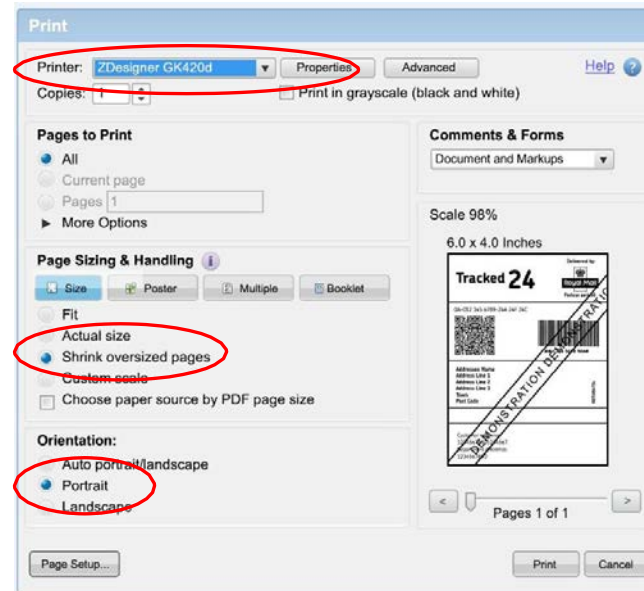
Print

Printer: ZDesigner GK420d Properties Advanced Help

Copies: 1 Print in grayscale (black and white)

Pages to Print
All
Current page
Pages 1
More Options

Comments & Forms
Document and Markups

Scale 98%
6.0 x 4.0 Inches

Tracked 24
Delivered by Royal Mail
DEMONSTRATION LABEL ONLY

Page Sizing & Handling
Size Poster Multiple Booklet
Fit
Actual size
Shrink oversized pages
Custom scale
Choose paper source by PDF page size

Orientation:
Auto portrait/landscape
Portrait
Landscape

Pages 1 of 1

Page Setup... Print Cancel